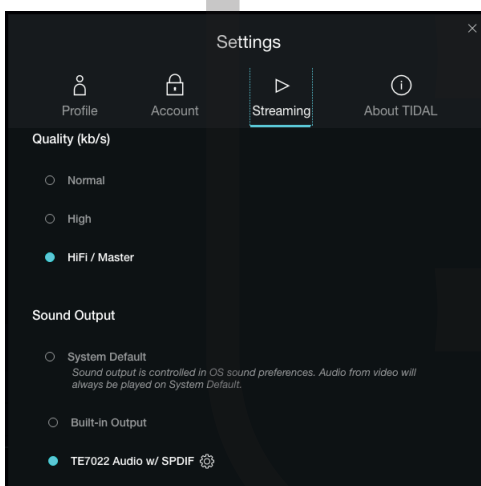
Settings

Profile
Account
Streaming
About TIDAL

Quality (kb/s)

Normal

High

HiFi / Master

Sound Output

System Default
Sound output is controlled in OS sound preferences. Audio from video will always be played on System Default.

Built-in Output

TE7022 Audio w/ SPDIF